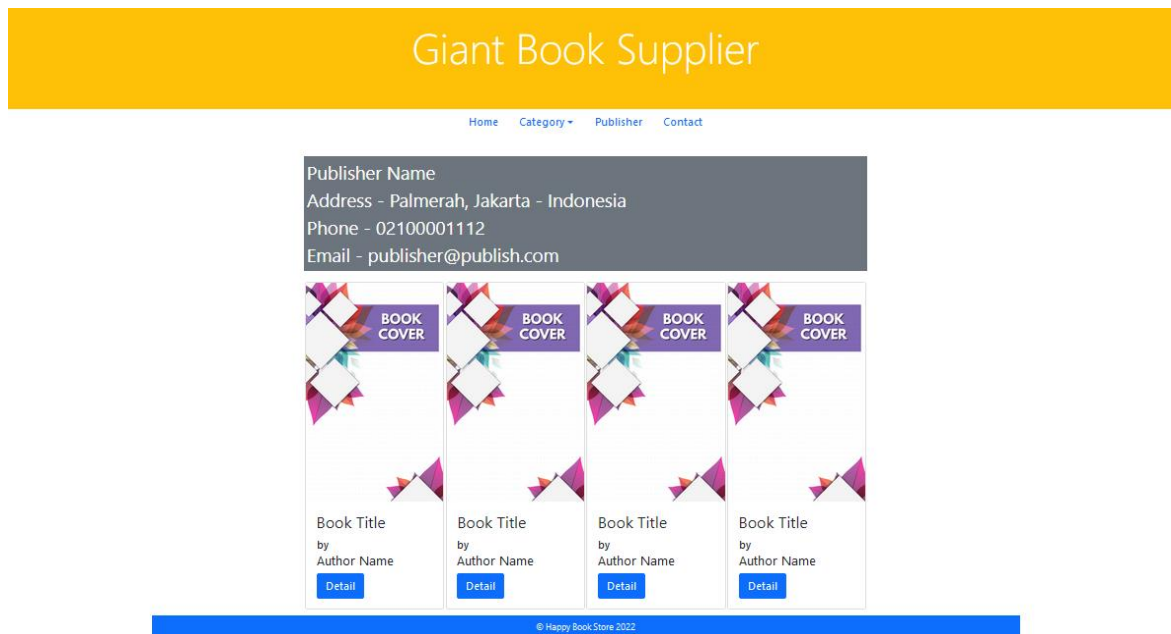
Giant Book Supplier

Home Category ▾ Publisher Contact

Publisher Name
Address - Palmerah, Jakarta - Indonesia
Phone - 02100001112
Email - publisher@publish.com

BOOK COVER

Book Title
by
Author Name
Detail

BOOK COVER

Book Title
by
Author Name
Detail

BOOK COVER

Book Title
by
Author Name
Detail

BOOK COVER

Book Title
by
Author Name
Detail

© Happy Book Store 2022